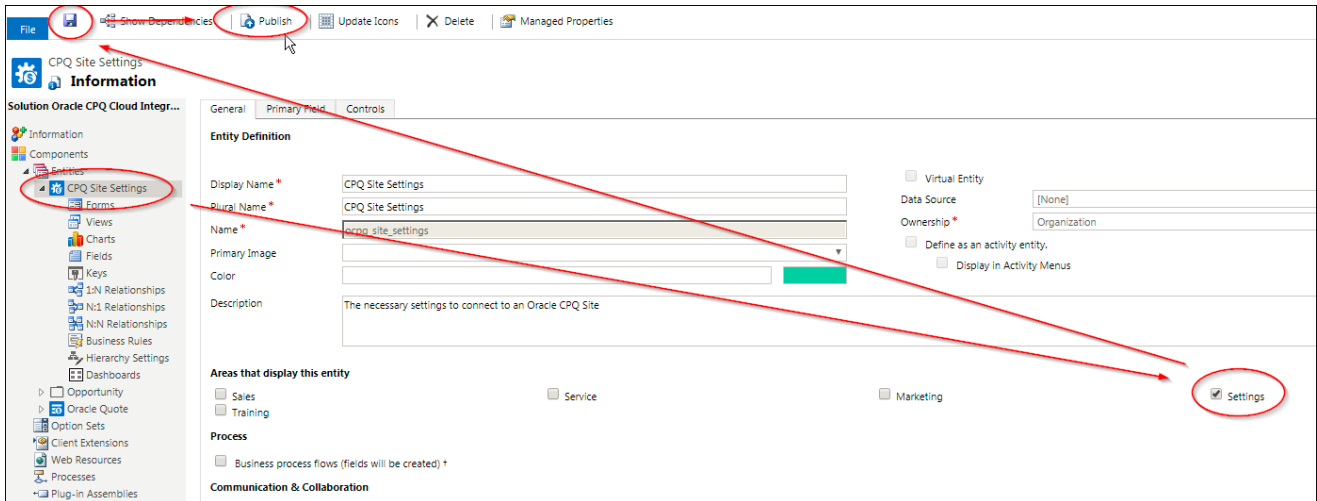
File | Show Dependencies | Publish | Update Icons | Delete | Managed Properties

CPQ Site Settings
Information

Solution Oracle CPQ Cloud Integr...

Information
Components
Entities
CPQ Site Settings
Forms
Views
Charts
Fields
Keys
1:N Relationships
N:1 Relationships
N:N Relationships
Business Rules
Hierarchy Settings
Dashboards
Opportunity
Oracle Quote
Option Sets
Client Extensions
Web Resources
Processes
Plug-in Assemblies

General | Primary Field | Controls

Entity Definition

Display Name * CPQ Site Settings
Plural Name * CPQ Site Settings
Name * orcpq_site_settings
Primary Image
Color
Description The necessary settings to connect to an Oracle CPQ Site

Virtual Entity
Data Source [None]
Ownership * Organization
Define as an activity entity.
Display in Activity Menus

Areas that display this entity
Sales
Service
Marketing
Settings
Training

Process
Business process flows (fields will be created) †

Communication & Collaboration